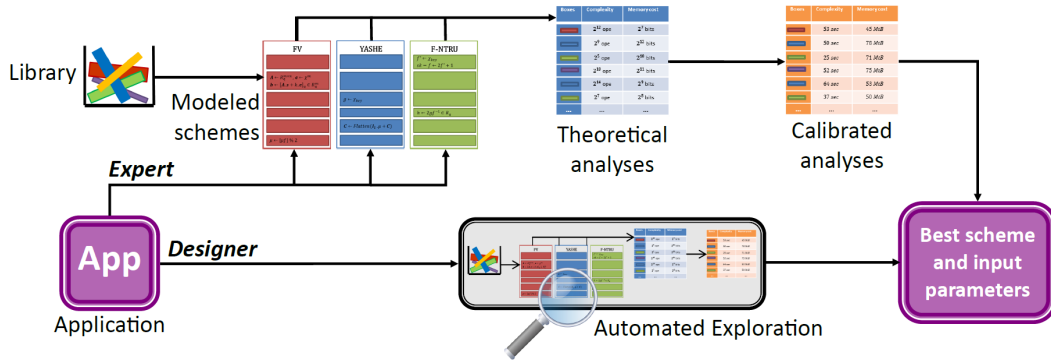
Library

Modeled schemes

FV
$A \leftarrow \mathbb{Z}_q^{n-1}$, $s \leftarrow \chi^n$
$b \leftarrow [A \cdot s + e]_q \in \mathbb{Z}_q^n$
$s \leftarrow [\text{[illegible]}]_2$

YASHE
$f \leftarrow f_{\text{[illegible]}}$
$C \leftarrow Flatten(\ldots)$

F-NTRU
$f' \leftarrow f_{\text{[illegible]}}$
$tf \leftarrow f \cdot \ldots + 1$
$h \leftarrow 2gf^{-1} \in R_q$

| Boxes | Complexity | Memory cost |
|---|---|---|
| | $2^{12}$ ops | $2^{8}$ bits |
| | $2^{9}$ ops | $2^{9}$ bits |
| | $2^{5}$ ops | $2^{10}$ bits |
| | $2^{10}$ ops | $2^{11}$ bits |
| | $2^{14}$ ops | $2^{8}$ bits |
| | $2^{7}$ ops | $2^{9}$ bits |
| ... | ... | ... |

Theoretical analyses

| Boxes | Complexity | Memory cost |
|---|---|---|
| | 33 sec | 45 MiB |
| | 30 sec | 70 MiB |
| | 25 sec | 71 MiB |
| | 32 sec | 75 MiB |
| | 64 sec | 55 MiB |
| | 37 sec | 50 MiB |
| ... | ... | ... |

Calibrated analyses

Expert

App

Application

Designer

Automated Exploration

Best scheme and input parameters